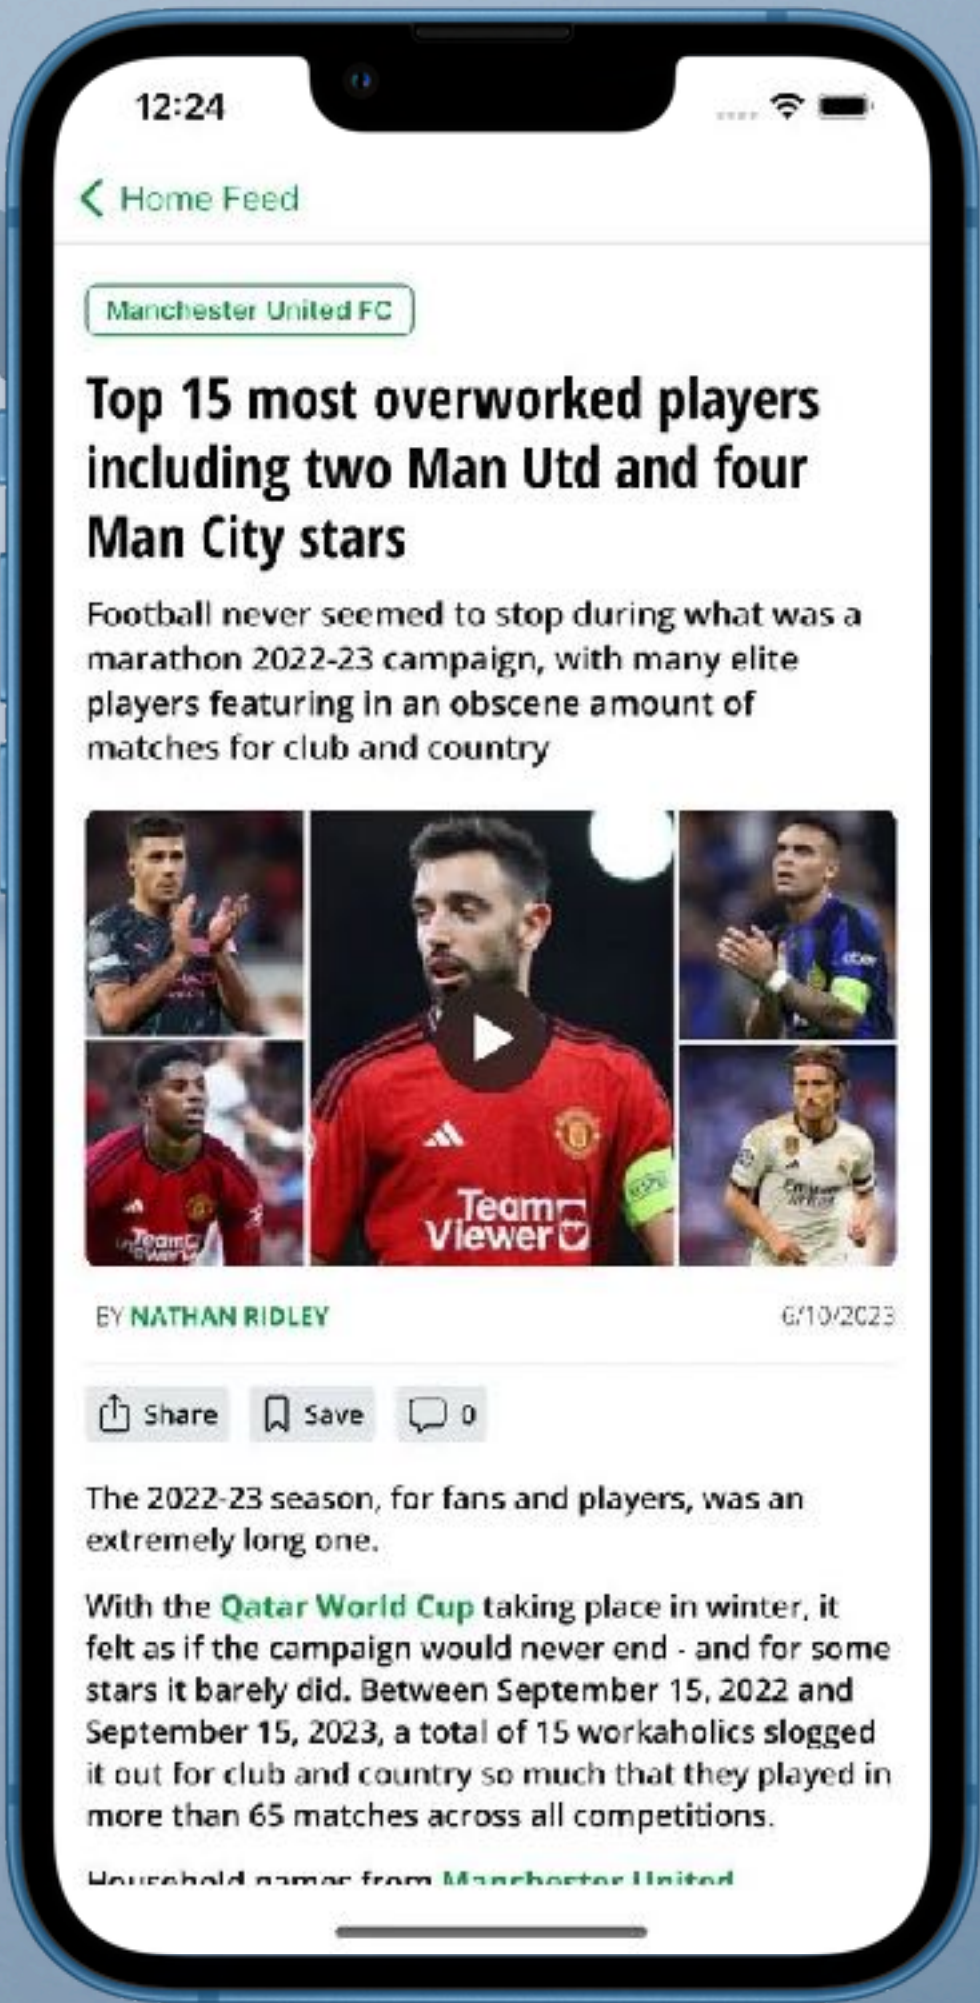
12:24

< Home Feed

Manchester United FC

Top 15 most overworked players including two Man Utd and four Man City stars

Football never seemed to stop during what was a marathon 2022-23 campaign, with many elite players featuring in an obscene amount of matches for club and country

TeamViewer

BY NATHAN RIDLEY 6/10/2023

Share Save 0

The 2022-23 season, for fans and players, was an extremely long one.

With the Qatar World Cup taking place in winter, it felt as if the campaign would never end - and for some stars it barely did. Between September 15, 2022 and September 15, 2023, a total of 15 workaholics slogged it out for club and country so much that they played in more than 65 matches across all competitions.

Household names from Manchester United